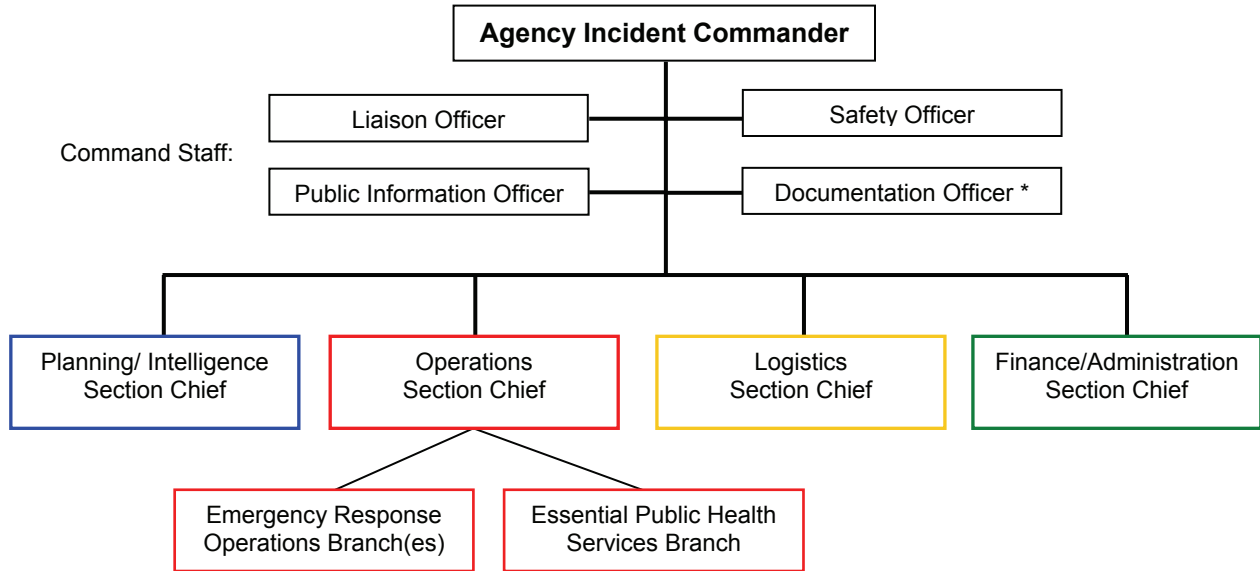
**Agency Incident Commander**

Command Staff:

Liaison Officer

Safety Officer

Public Information Officer

Documentation Officer *

Planning/ Intelligence Section Chief

Operations Section Chief

Logistics Section Chief

Finance/Administration Section Chief

Emergency Response Operations Branch(es)

Essential Public Health Services Branch